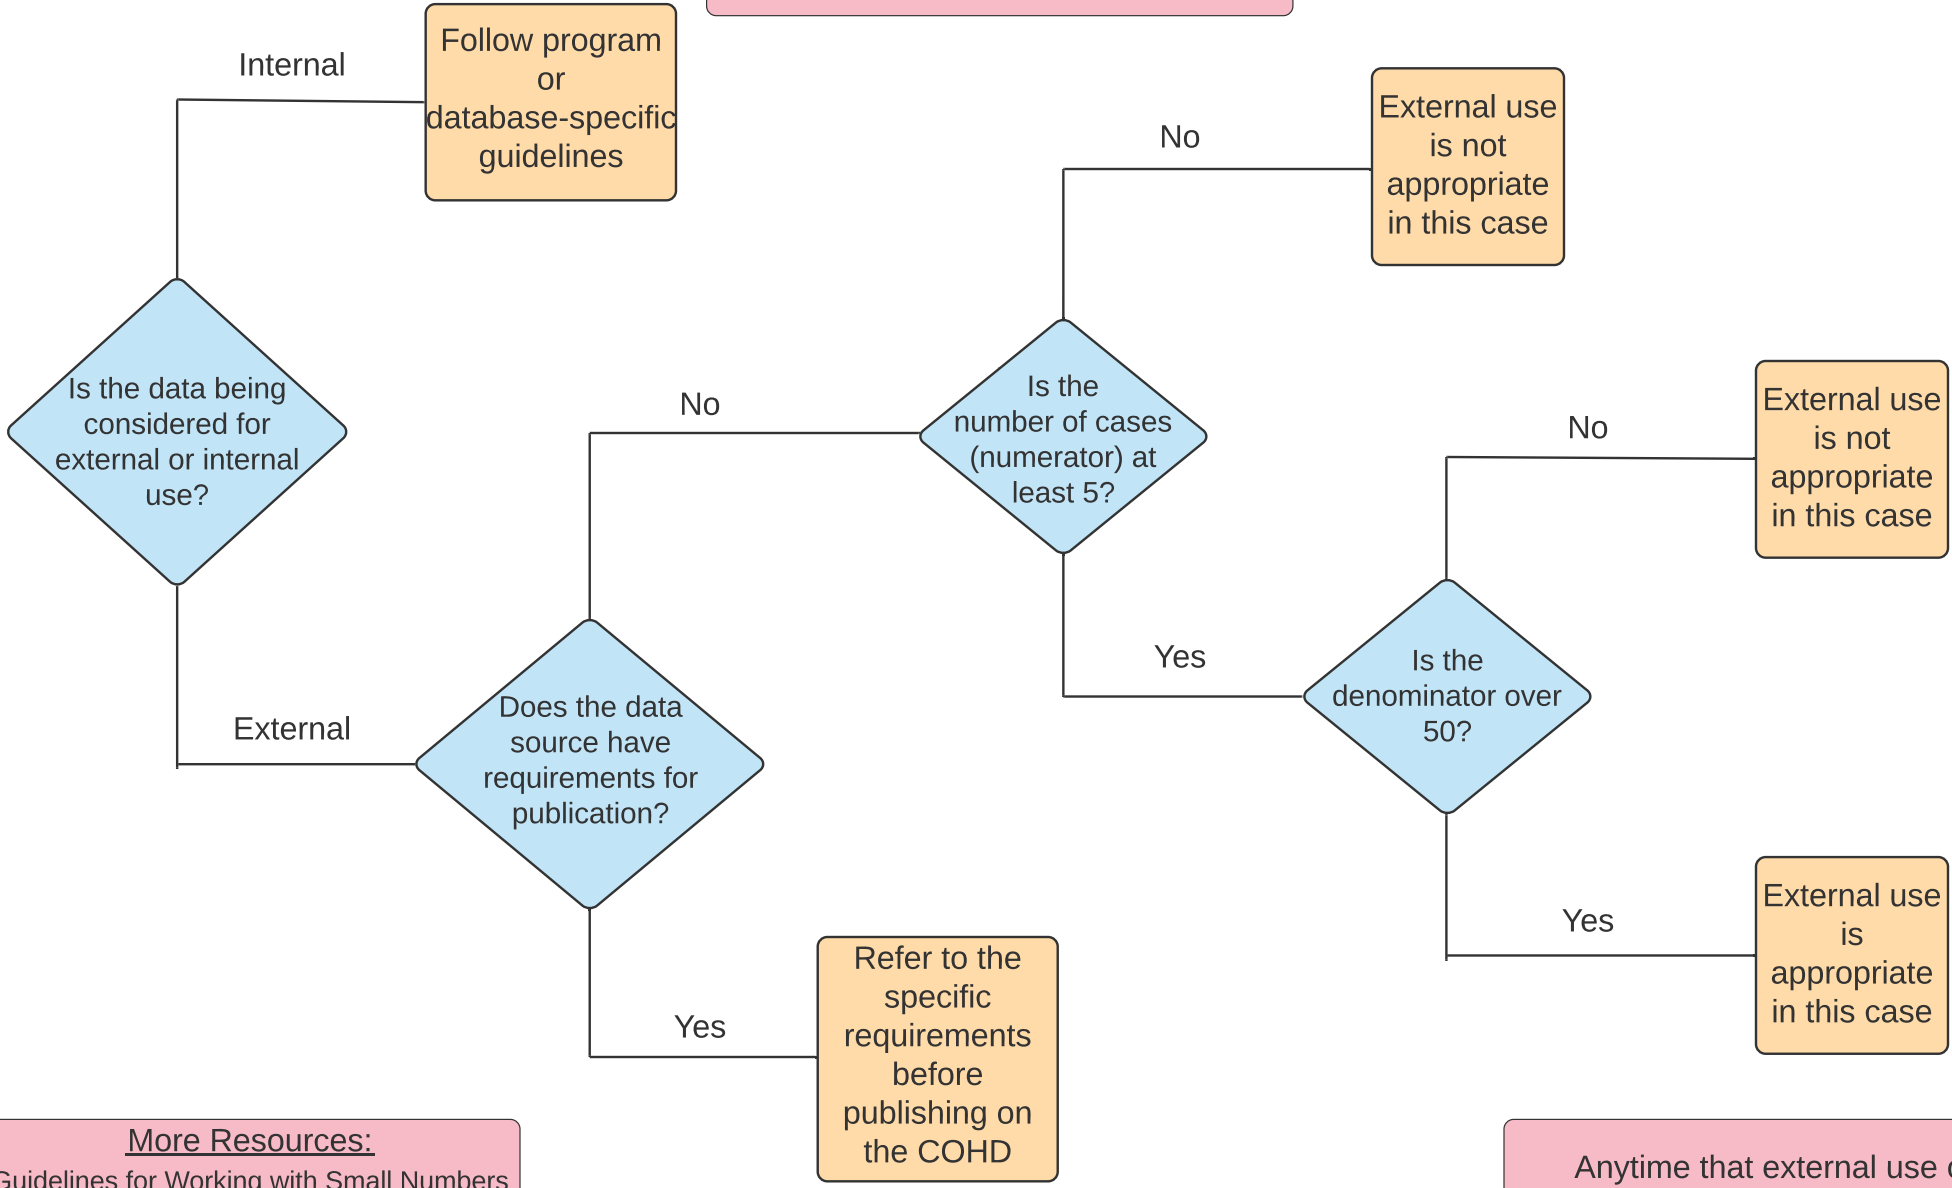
Internal

Follow program or database-specific guidelines

Is the data being considered for external or internal use?

External

Does the data source have requirements for publication?

No

Yes

Refer to the specific requirements before publishing on the COHD

Is the number of cases (numerator) at least 5?

No

External use is not appropriate in this case

Yes

Is the denominator over 50?

No

External use is not appropriate in this case

Yes

External use is appropriate in this case

More Resources:
Guidelines for Working with Small Numbers

Anytime that external use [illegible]